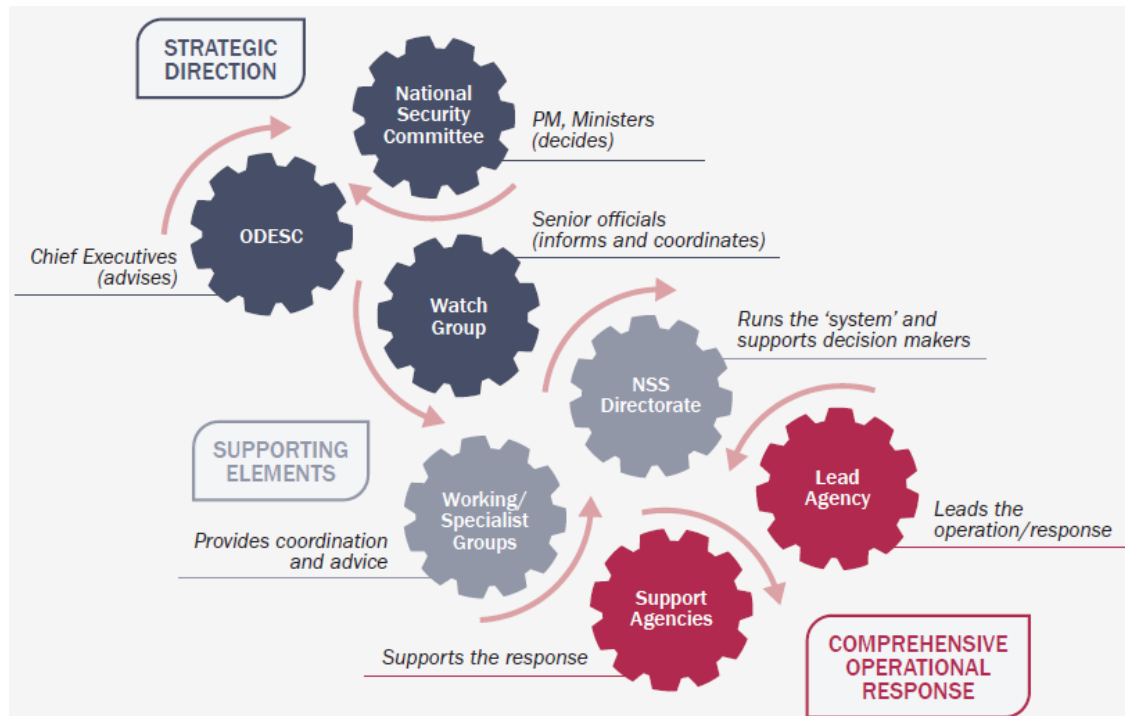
STRATEGIC DIRECTION

National Security Committee

PM, Ministers (decides)

ODESC

Chief Executives (advises)

Senior officials (informs and coordinates)

Watch Group

Runs the 'system' and supports decision makers

NSS Directorate

SUPPORTING ELEMENTS

Lead Agency

Leads the operation/response

Working/ Specialist Groups

Provides coordination and advice

Support Agencies

Supports the response

COMPREHENSIVE OPERATIONAL RESPONSE